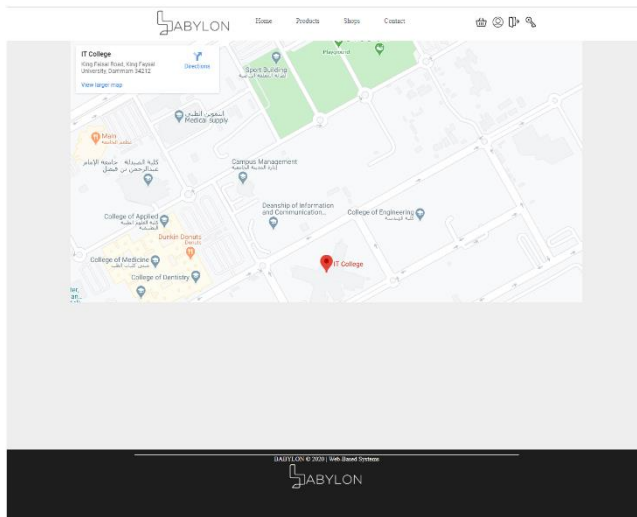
ABYLON

Home Products Shops Contact

IT College
King Faisal Road, King Faisal University, Dammam 34212
Directions
View larger map

Playground
Sport Building
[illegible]
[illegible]
Medical Supply
Main
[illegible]
كلية الصيدلة - جامعة الإمام عبدالرحمن بن فيصل
Campus Management
إدارة المدينة الجامعية
Deanship of Information and Communication...
College of Engineering
كلية الهندسة
College of Applied
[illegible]
Dunkin Donuts
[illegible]
College of Medicine
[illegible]
IT College
College of Dentistry

BABYLON © 2020 | Web Based Systems
ABYLON